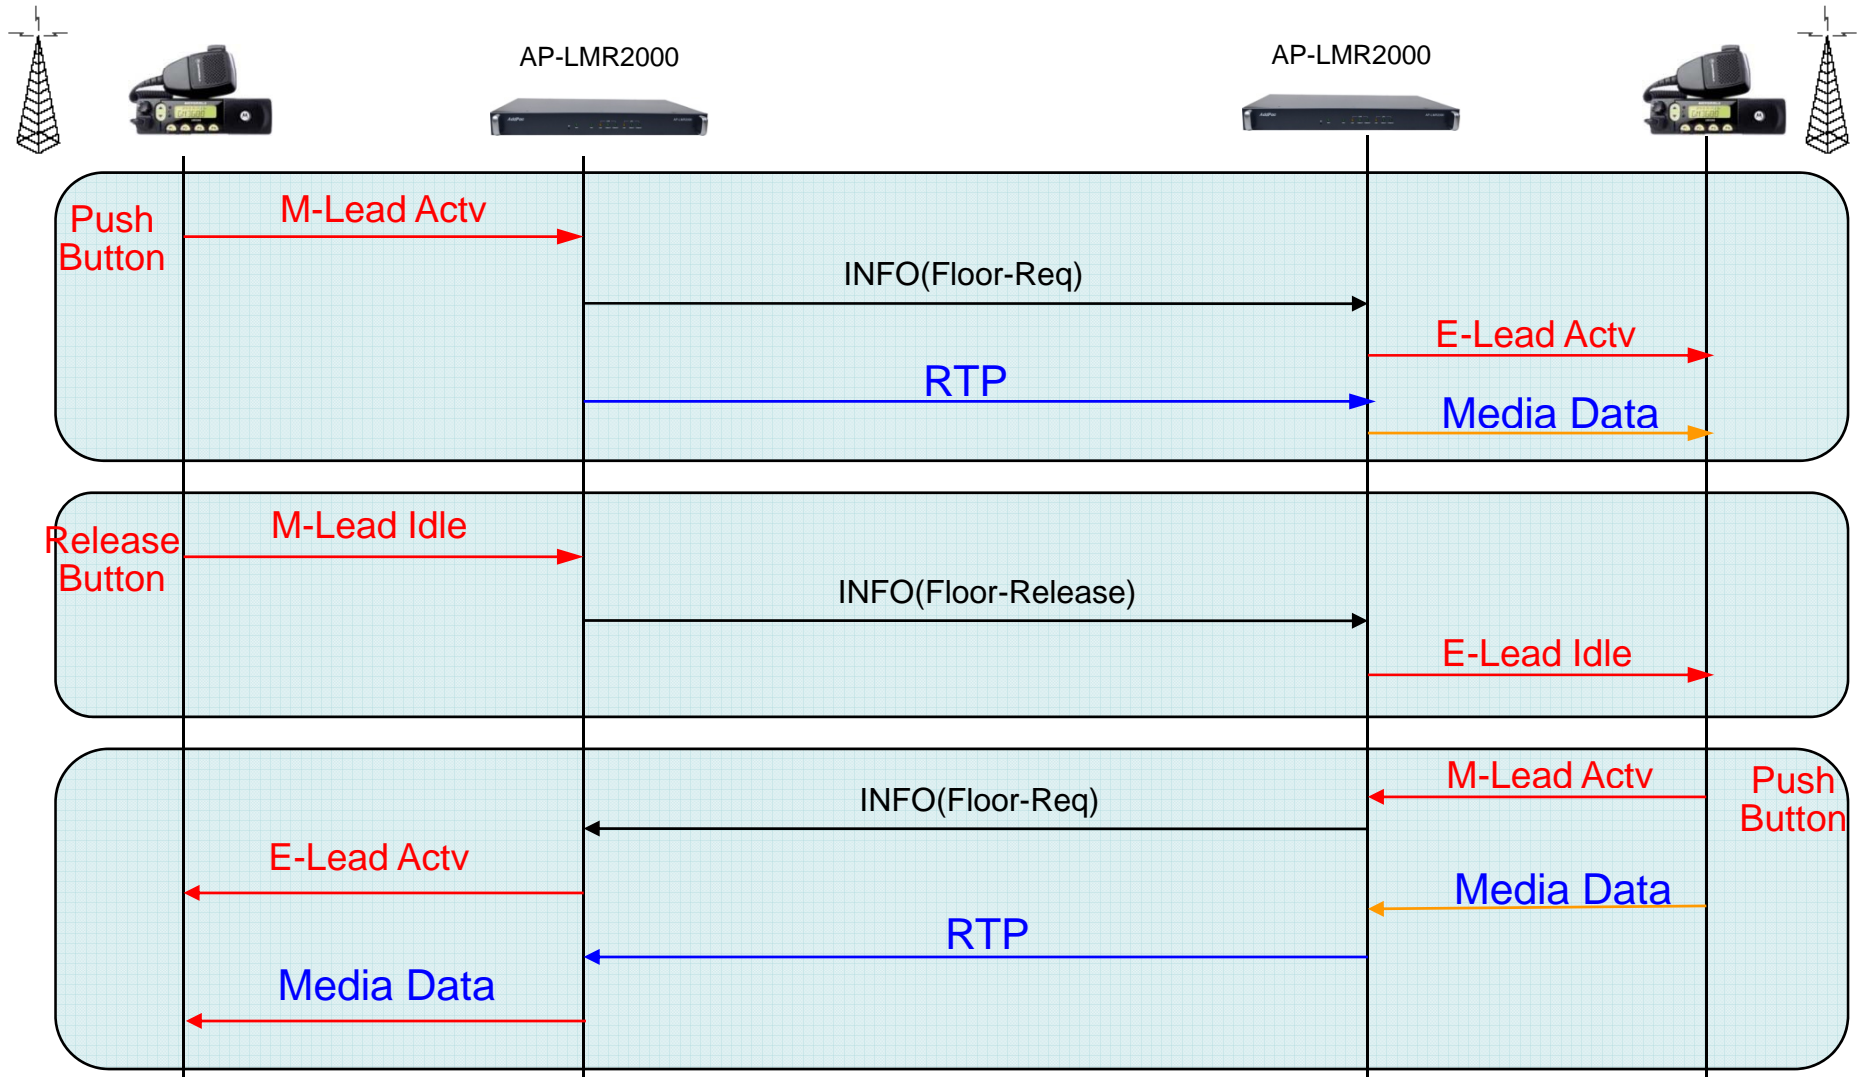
AP-LMR2000

AP-LMR2000

Push Button

M-Lead Actv

INFO(Floor-Req)

E-Lead Actv

RTP

Media Data

Release Button

M-Lead Idle

INFO(Floor-Release)

E-Lead Idle

M-Lead Actv

Push Button

INFO(Floor-Req)

E-Lead Actv

Media Data

RTP

Media Data